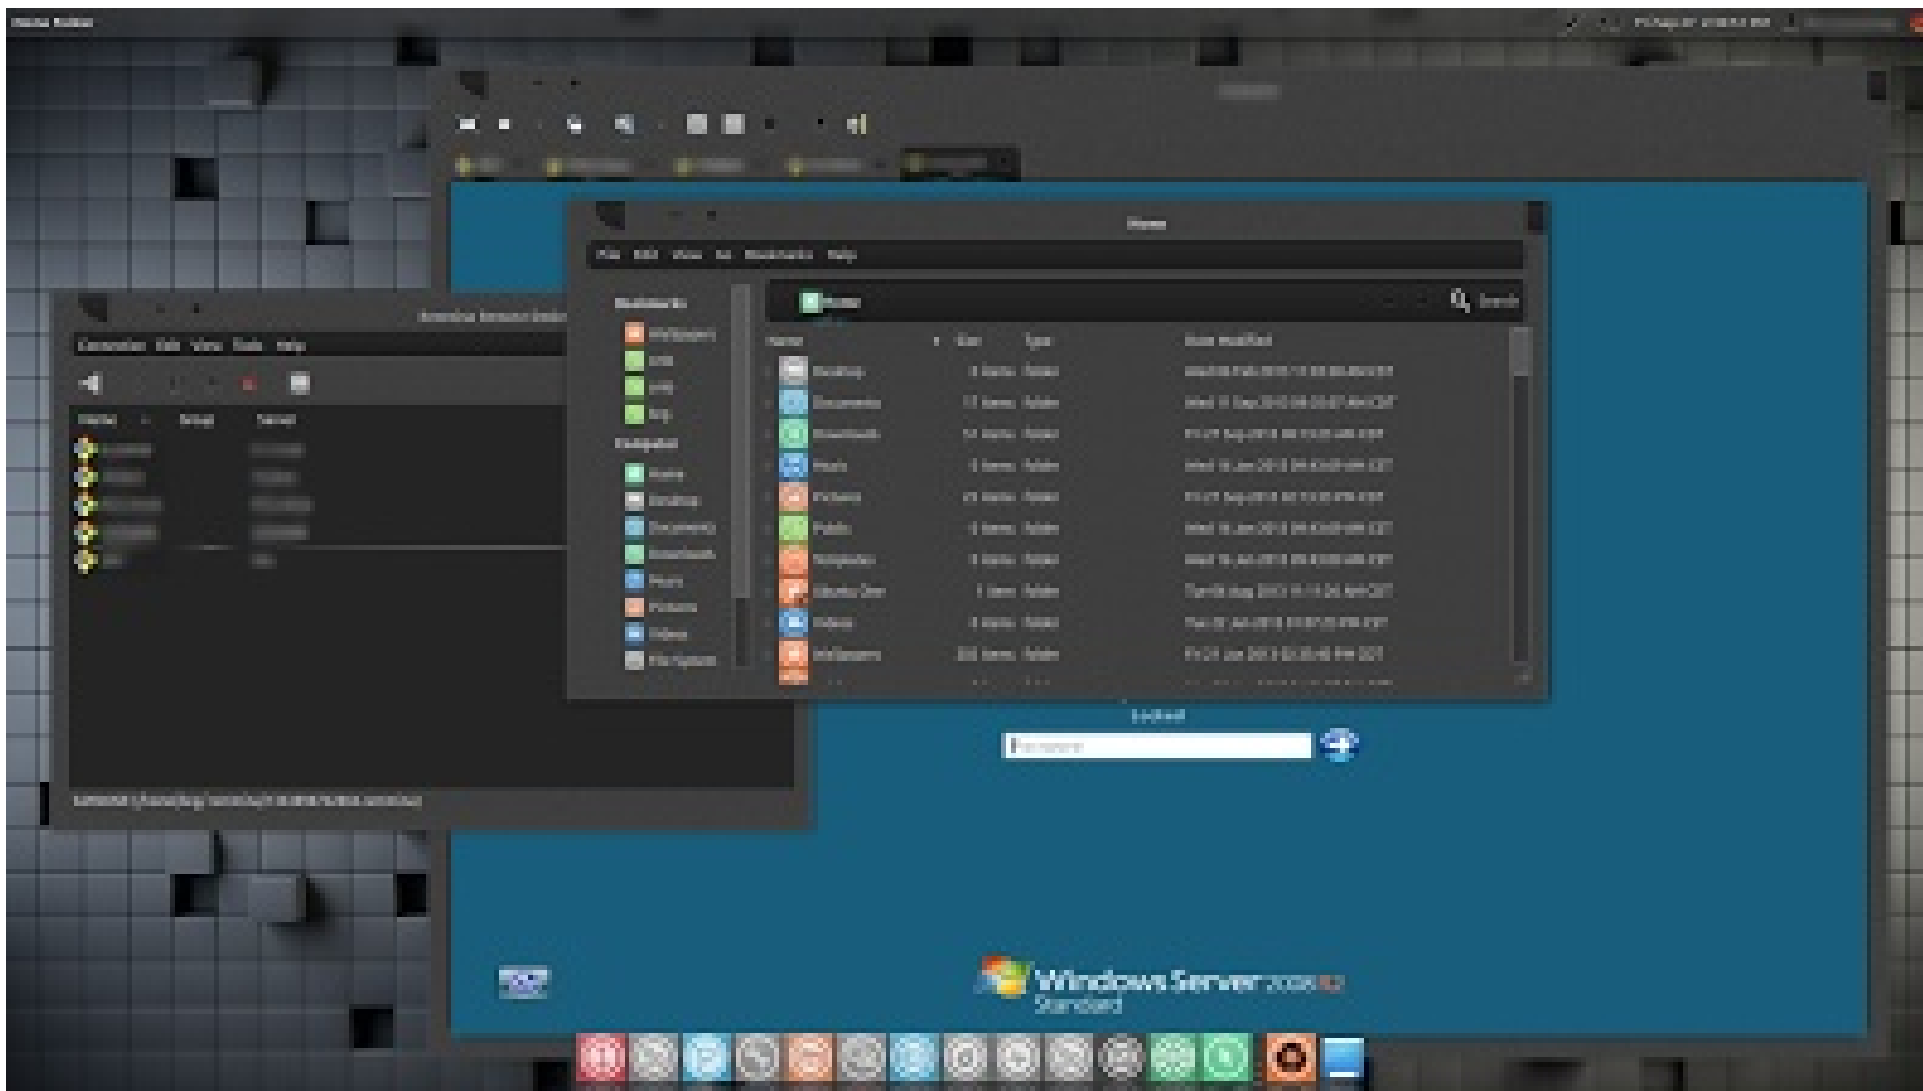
Home

File Edit View Go Bookmarks Help

Bookmarks
Wallpapers
Computer
Home
Desktop
Documents
Downloads
Music
Pictures
Videos
File System

Home

Search

Name
Size
Type
Date modified

Desktop
Documents
Downloads
Music
Pictures
Public
Templates
Ubuntu One
Videos
Wallpapers

folder
folder
folder
folder
folder
folder
folder
folder
folder
folder

Connection Edit View Tools Help

Locked

Password

Windows Server 2008 R2
Standard